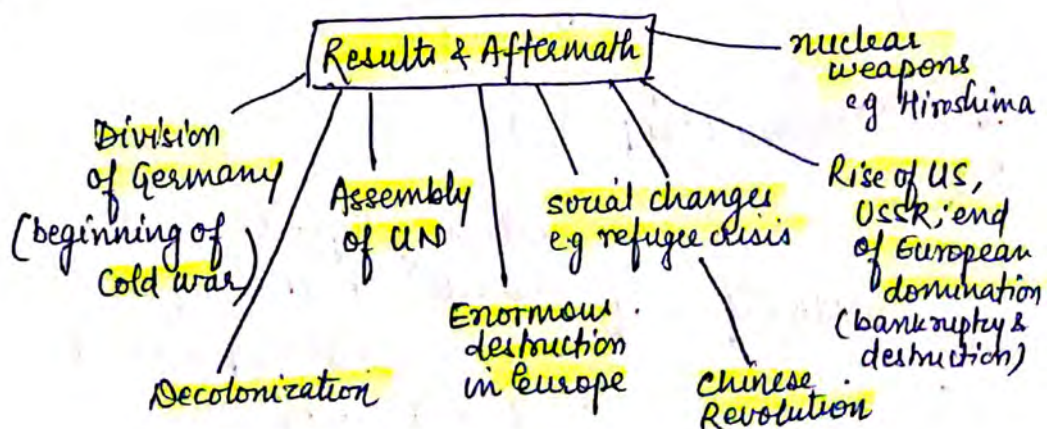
Results & Aftermath

nuclear weapons eg Hiroshima

Division of Germany (beginning of Cold war)

Assembly of UN

social changes eg refugee crisis

Rise of US, USSR; end of European domination (bankruptcy & destruction)

Enormous destruction in Europe

Decolonization

Chinese Revolution